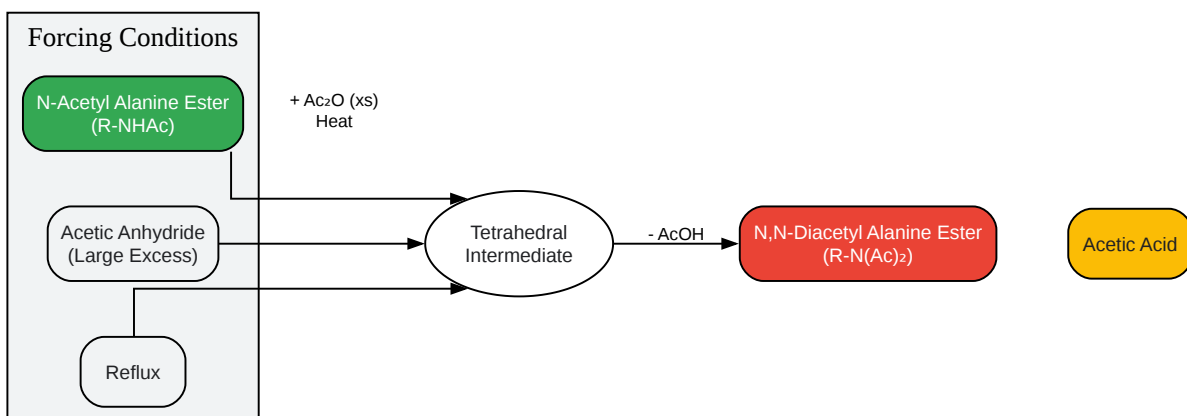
Forcing Conditions

N-Acetyl Alanine Ester (R-NHAc)

+ $Ac_2O$ (xs)
Heat

Acetic Anhydride (Large Excess)

Tetrahedral Intermediate

- AcOH

N,N-Diacetyl Alanine Ester (R-N(Ac)$_2$)

Acetic Acid

Reflux